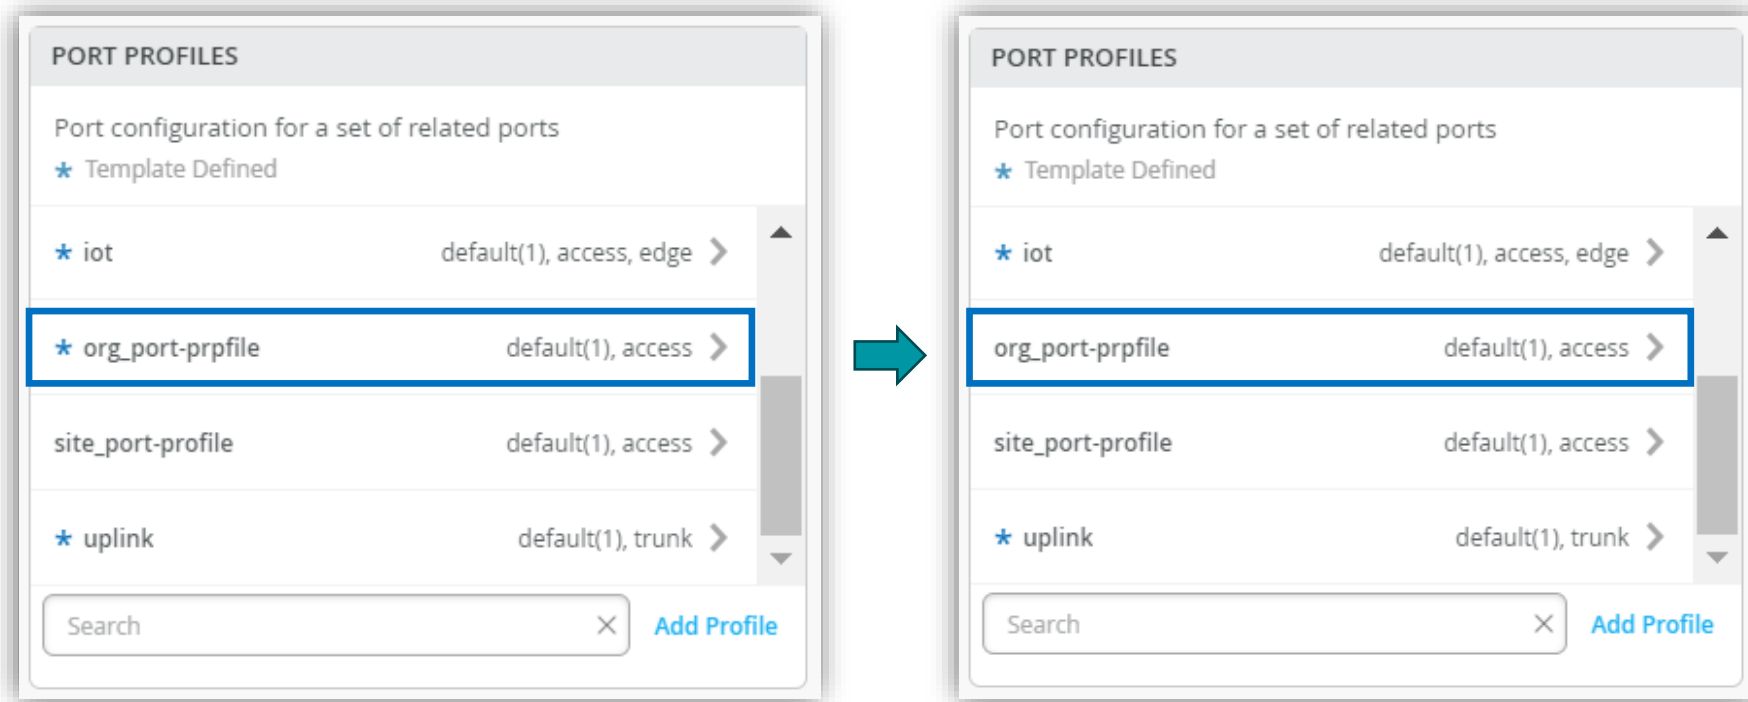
PORT PROFILES

Port configuration for a set of related ports
* Template Defined

* iot default(1), access, edge

* org_port-prpfile default(1), access

site_port-profile default(1), access

* uplink default(1), trunk

Search

Add Profile

PORT PROFILES

Port configuration for a set of related ports
* Template Defined

* iot default(1), access, edge

org_port-prpfile default(1), access

site_port-profile default(1), access

* uplink default(1), trunk

Search

Add Profile